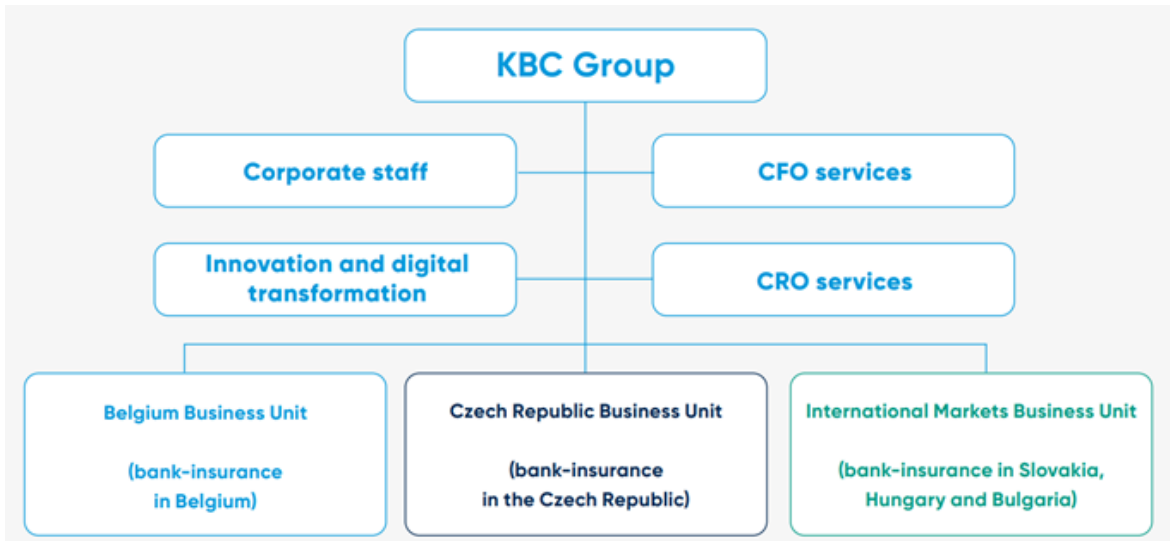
KBC Group

Corporate staff

CFO services

Innovation and digital transformation

CRO services

Belgium Business Unit

(bank-insurance in Belgium)

Czech Republic Business Unit

(bank-insurance in the Czech Republic)

International Markets Business Unit

(bank-insurance in Slovakia, Hungary and Bulgaria)